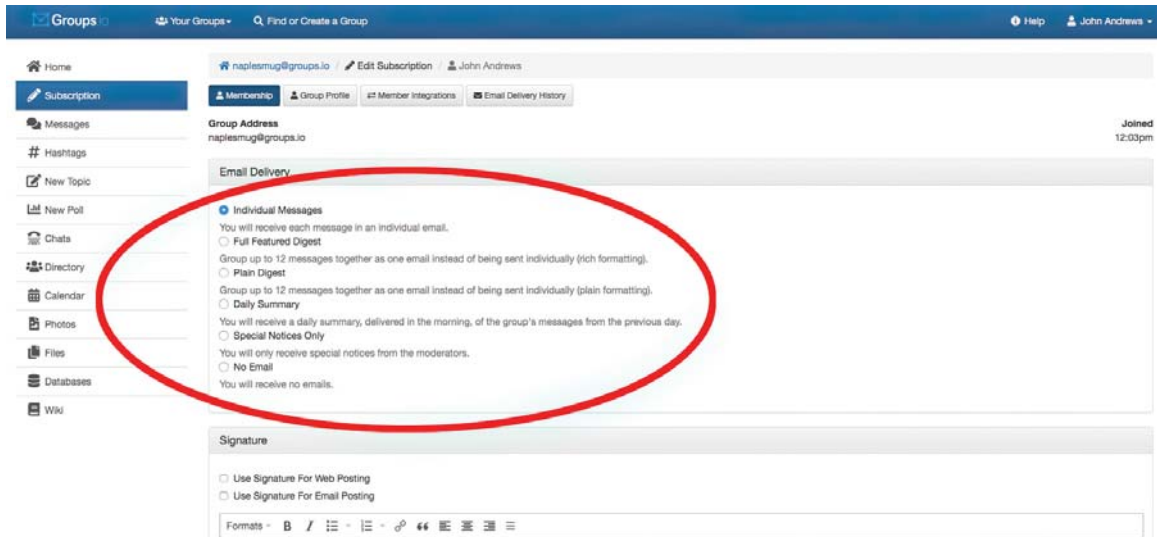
Groups.io Your Groups Find or Create a Group Help John Andrews

Home
Subscription
Messages
Hashtags
New Topic
New Poll
Chats
Directory
Calendar
Photos
Files
Databases
Wiki

naplesmug@groups.io / Edit Subscription / John Andrews

Membership Group Profile Member Integrations Email Delivery History

Group Address
naplesmug@groups.io

Joined
12:03pm

Email Delivery

Individual Messages
You will receive each message in an individual email.
Full Featured Digest
Group up to 12 messages together as one email instead of being sent individually (rich formatting).
Plain Digest
Group up to 12 messages together as one email instead of being sent individually (plain formatting).
Daily Summary
You will receive a daily summary, delivered in the morning, of the group's messages from the previous day.
Special Notices Only
You will only receive special notices from the moderators.
No Email
You will receive no emails.

Signature

Use Signature For Web Posting
Use Signature For Email Posting

Formats B I